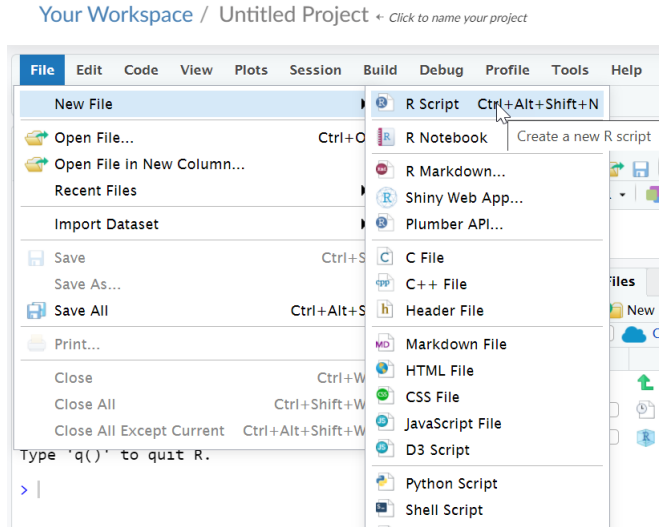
Your Workspace / Untitled Project ← Click to name your project

File Edit Code View Plots Session Build Debug Profile Tools Help

New File
Open File... Ctrl+O
Open File in New Column...
Recent Files
Import Dataset
Save Ctrl+S
Save As...
Save All Ctrl+Alt+S
Print...
Close Ctrl+W
Close All Ctrl+Shift+W
Close All Except Current Ctrl+Alt+Shift+W

R Script Ctrl+Alt+Shift+N
R Notebook
R Markdown...
Shiny Web App...
Plumber API...
C File
C++ File
Header File
Markdown File
HTML File
CSS File
JavaScript File
D3 Script
Python Script
Shell Script

Create a new R script

Files
New

Type 'q()' to quit R.
>